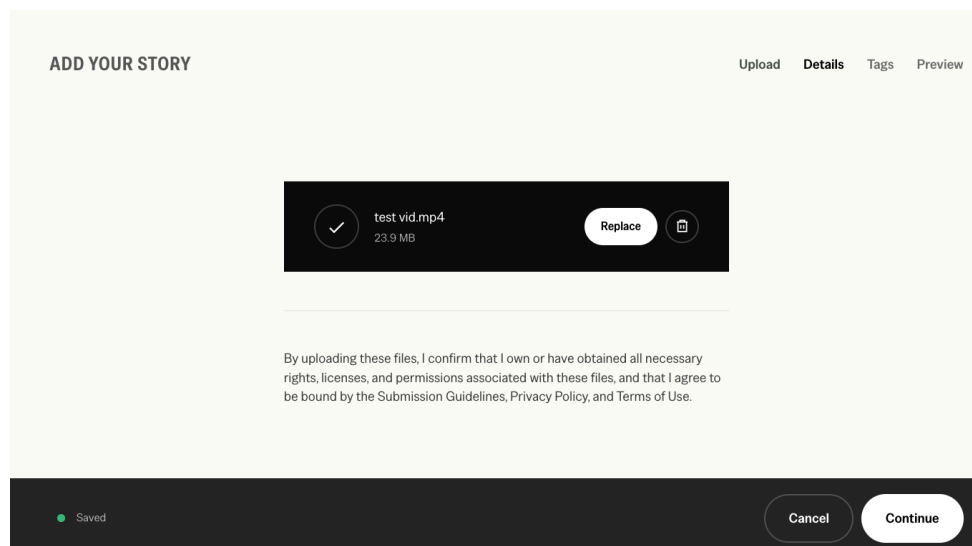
ADD YOUR STORY

Upload Details Tags Preview

test vid.mp4
23.9 MB

Replace

By uploading these files, I confirm that I own or have obtained all necessary rights, licenses, and permissions associated with these files, and that I agree to be bound by the Submission Guidelines, Privacy Policy, and Terms of Use.

Saved

Cancel

Continue